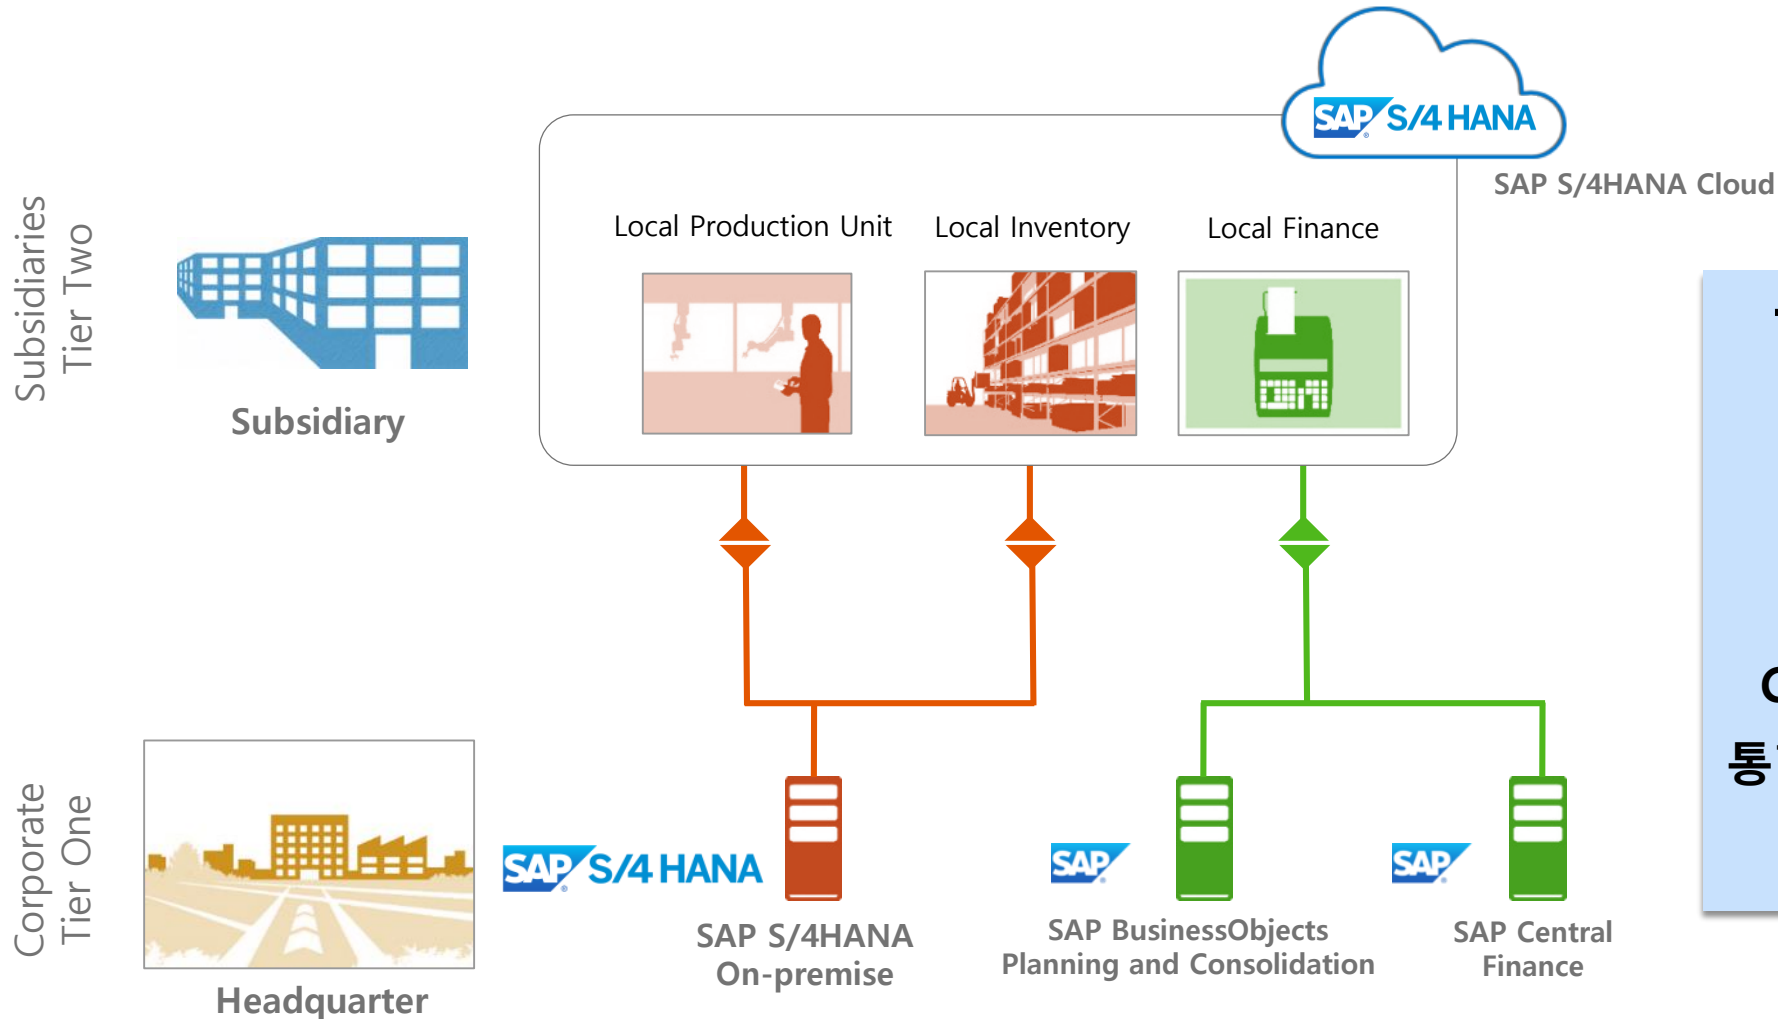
SAP S/4HANA

SAP S/4HANA Cloud

Subsidiaries
Tier Two

Subsidiary

Local Production Unit

Local Inventory

Local Finance

Corporate
Tier One

Headquarter

SAP S/4HANA

SAP S/4HANA
On-premise

SAP

SAP BusinessObjects
Planning and Consolidation

SAP

SAP Central
Finance

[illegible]

C

통 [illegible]